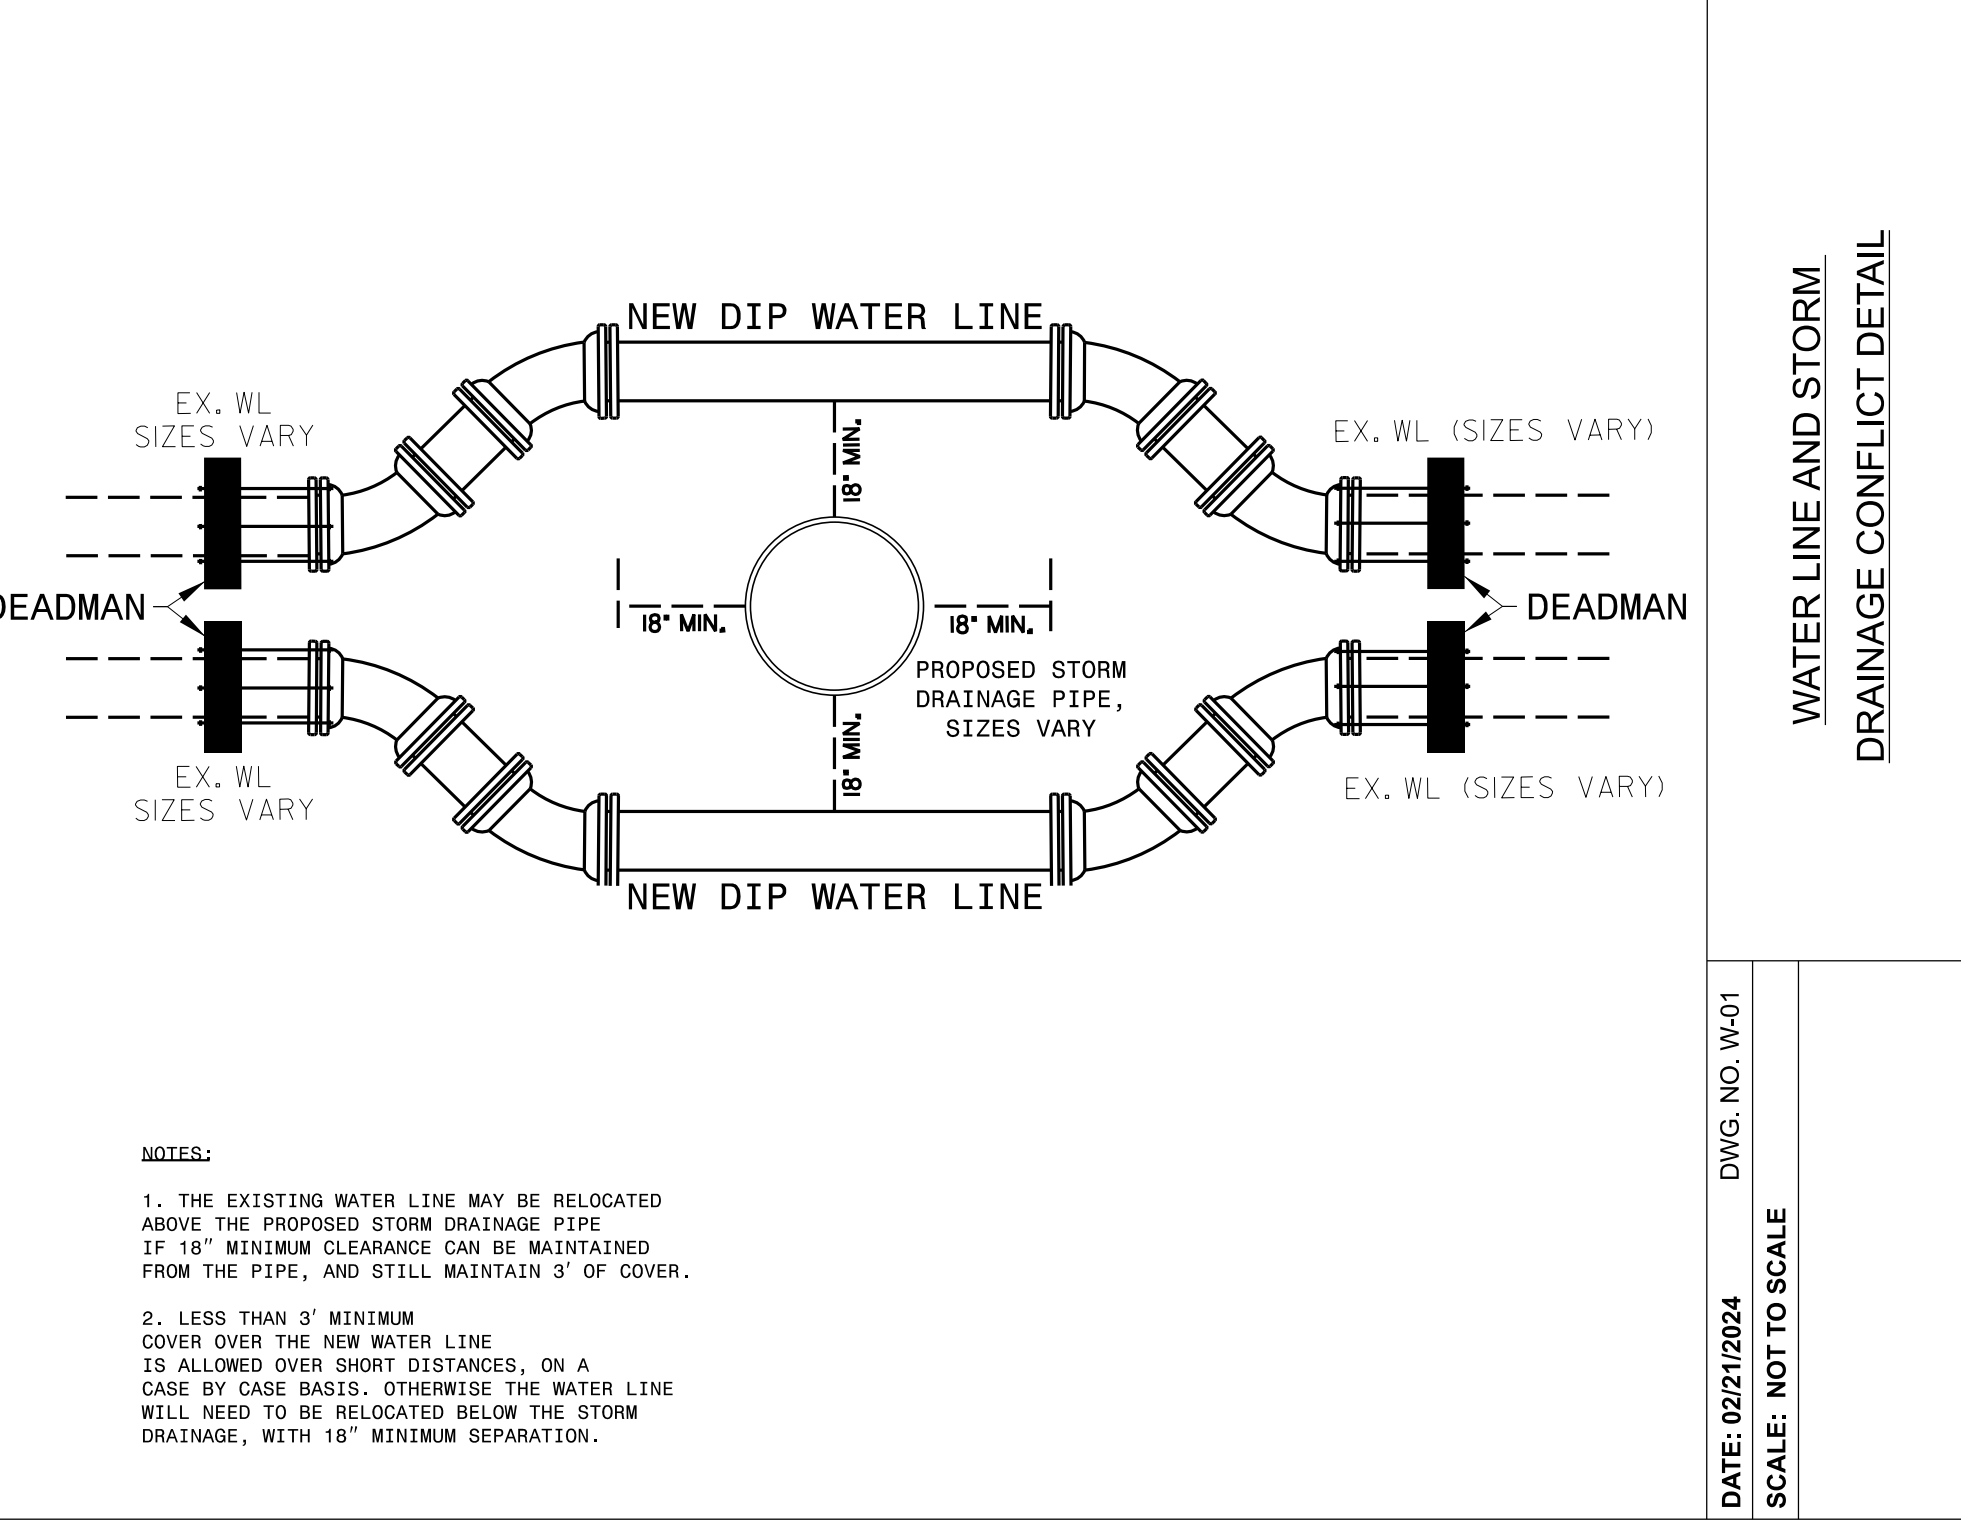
NEW DIP WATER LINE

EX. WL
SIZES VARY

EX. WL (SIZES VARY)

18" MIN.

DEADMAN

18" MIN.

18" MIN.

DEADMAN

PROPOSED STORM
DRAINAGE PIPE,
SIZES VARY

18" MIN.

EX. WL
SIZES VARY

EX. WL (SIZES VARY)

NEW DIP WATER LINE

NOTES:

1. THE EXISTING WATER LINE MAY BE RELOCATED ABOVE THE PROPOSED STORM DRAINAGE PIPE IF 18″ MINIMUM CLEARANCE CAN BE MAINTAINED FROM THE PIPE, AND STILL MAINTAIN 3′ OF COVER.

2. LESS THAN 3′ MINIMUM COVER OVER THE NEW WATER LINE IS ALLOWED OVER SHORT DISTANCES, ON A CASE BY CASE BASIS. OTHERWISE THE WATER LINE WILL NEED TO BE RELOCATED BELOW THE STORM DRAINAGE, WITH 18″ MINIMUM SEPARATION.

WATER LINE AND STORM
DRAINAGE CONFLICT DETAIL

DATE: 02/21/2024
DWG. NO. W-01
SCALE: NOT TO SCALE